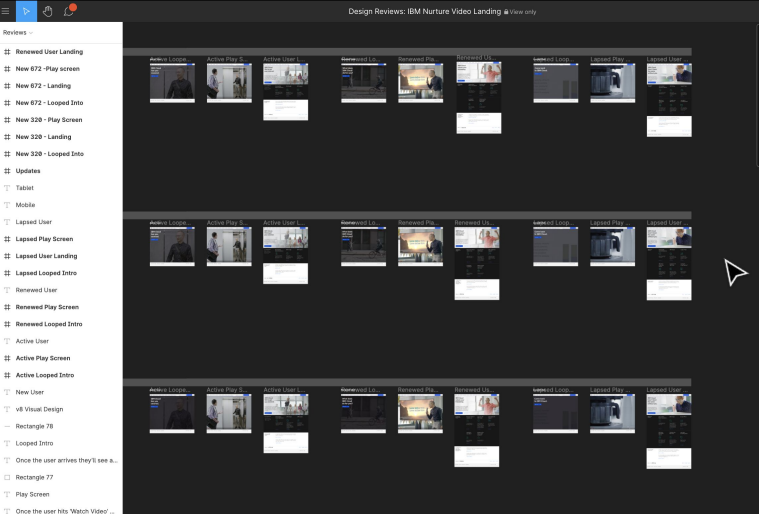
Design Reviews: IBM Nurture Video Landing View only

Reviews

Renewed User Landing
New 672 -Play screen
New 672 - Landing
New 672 - Looped Intro
New 320 - Play Screen
New 320 - Landing
New 320 - Looped Into
Updates
Tablet
Mobile
Lapsed User
Lapsed Play Screen
Lapsed User Landing
Lapsed Looped Intro
Renewed User
Renewed Play Screen
Renewed Looped Intro
Active User
Active Play Screen
Active Looped Intro
New User
v8 Visual Design
Rectangle 78
Looped Intro
Once the user arrives they'll see a...
Rectangle 77
Play Screen
Once the user hits 'Watch Video' ...

Active Loope... Active Play S... Active User L... Renewed Lo... Renewed Pla... Renewed Us... Lapsed Loop... Lapsed Play ... Lapsed User

Active Loope... Active Play S... Active User L... Renewed Lo... Renewed Pla... Renewed Us... Lapsed Loop... Lapsed Play ... Lapsed User

Active Loope... Active Play S... Active User L... Renewed Lo... Renewed Pla... Renewed Us... Lapsed Loop... Lapsed Play ... Lapsed User